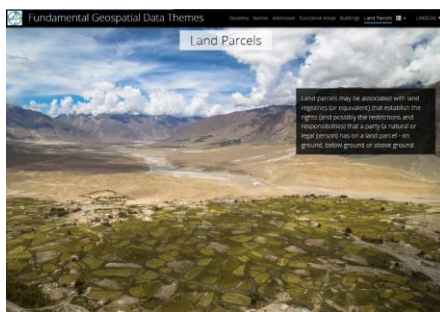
Fundamental Geospatial Data Themes

Geodesy Names Addresses Functional Areas Buildings Land Parcels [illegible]

Land Parcels

Land parcels may be associated with land registries (or equivalent) that establish the rights (and possibly the restrictions and responsibilities) that a party (a natural or legal person) has on a land parcel - on ground, below ground or above ground.